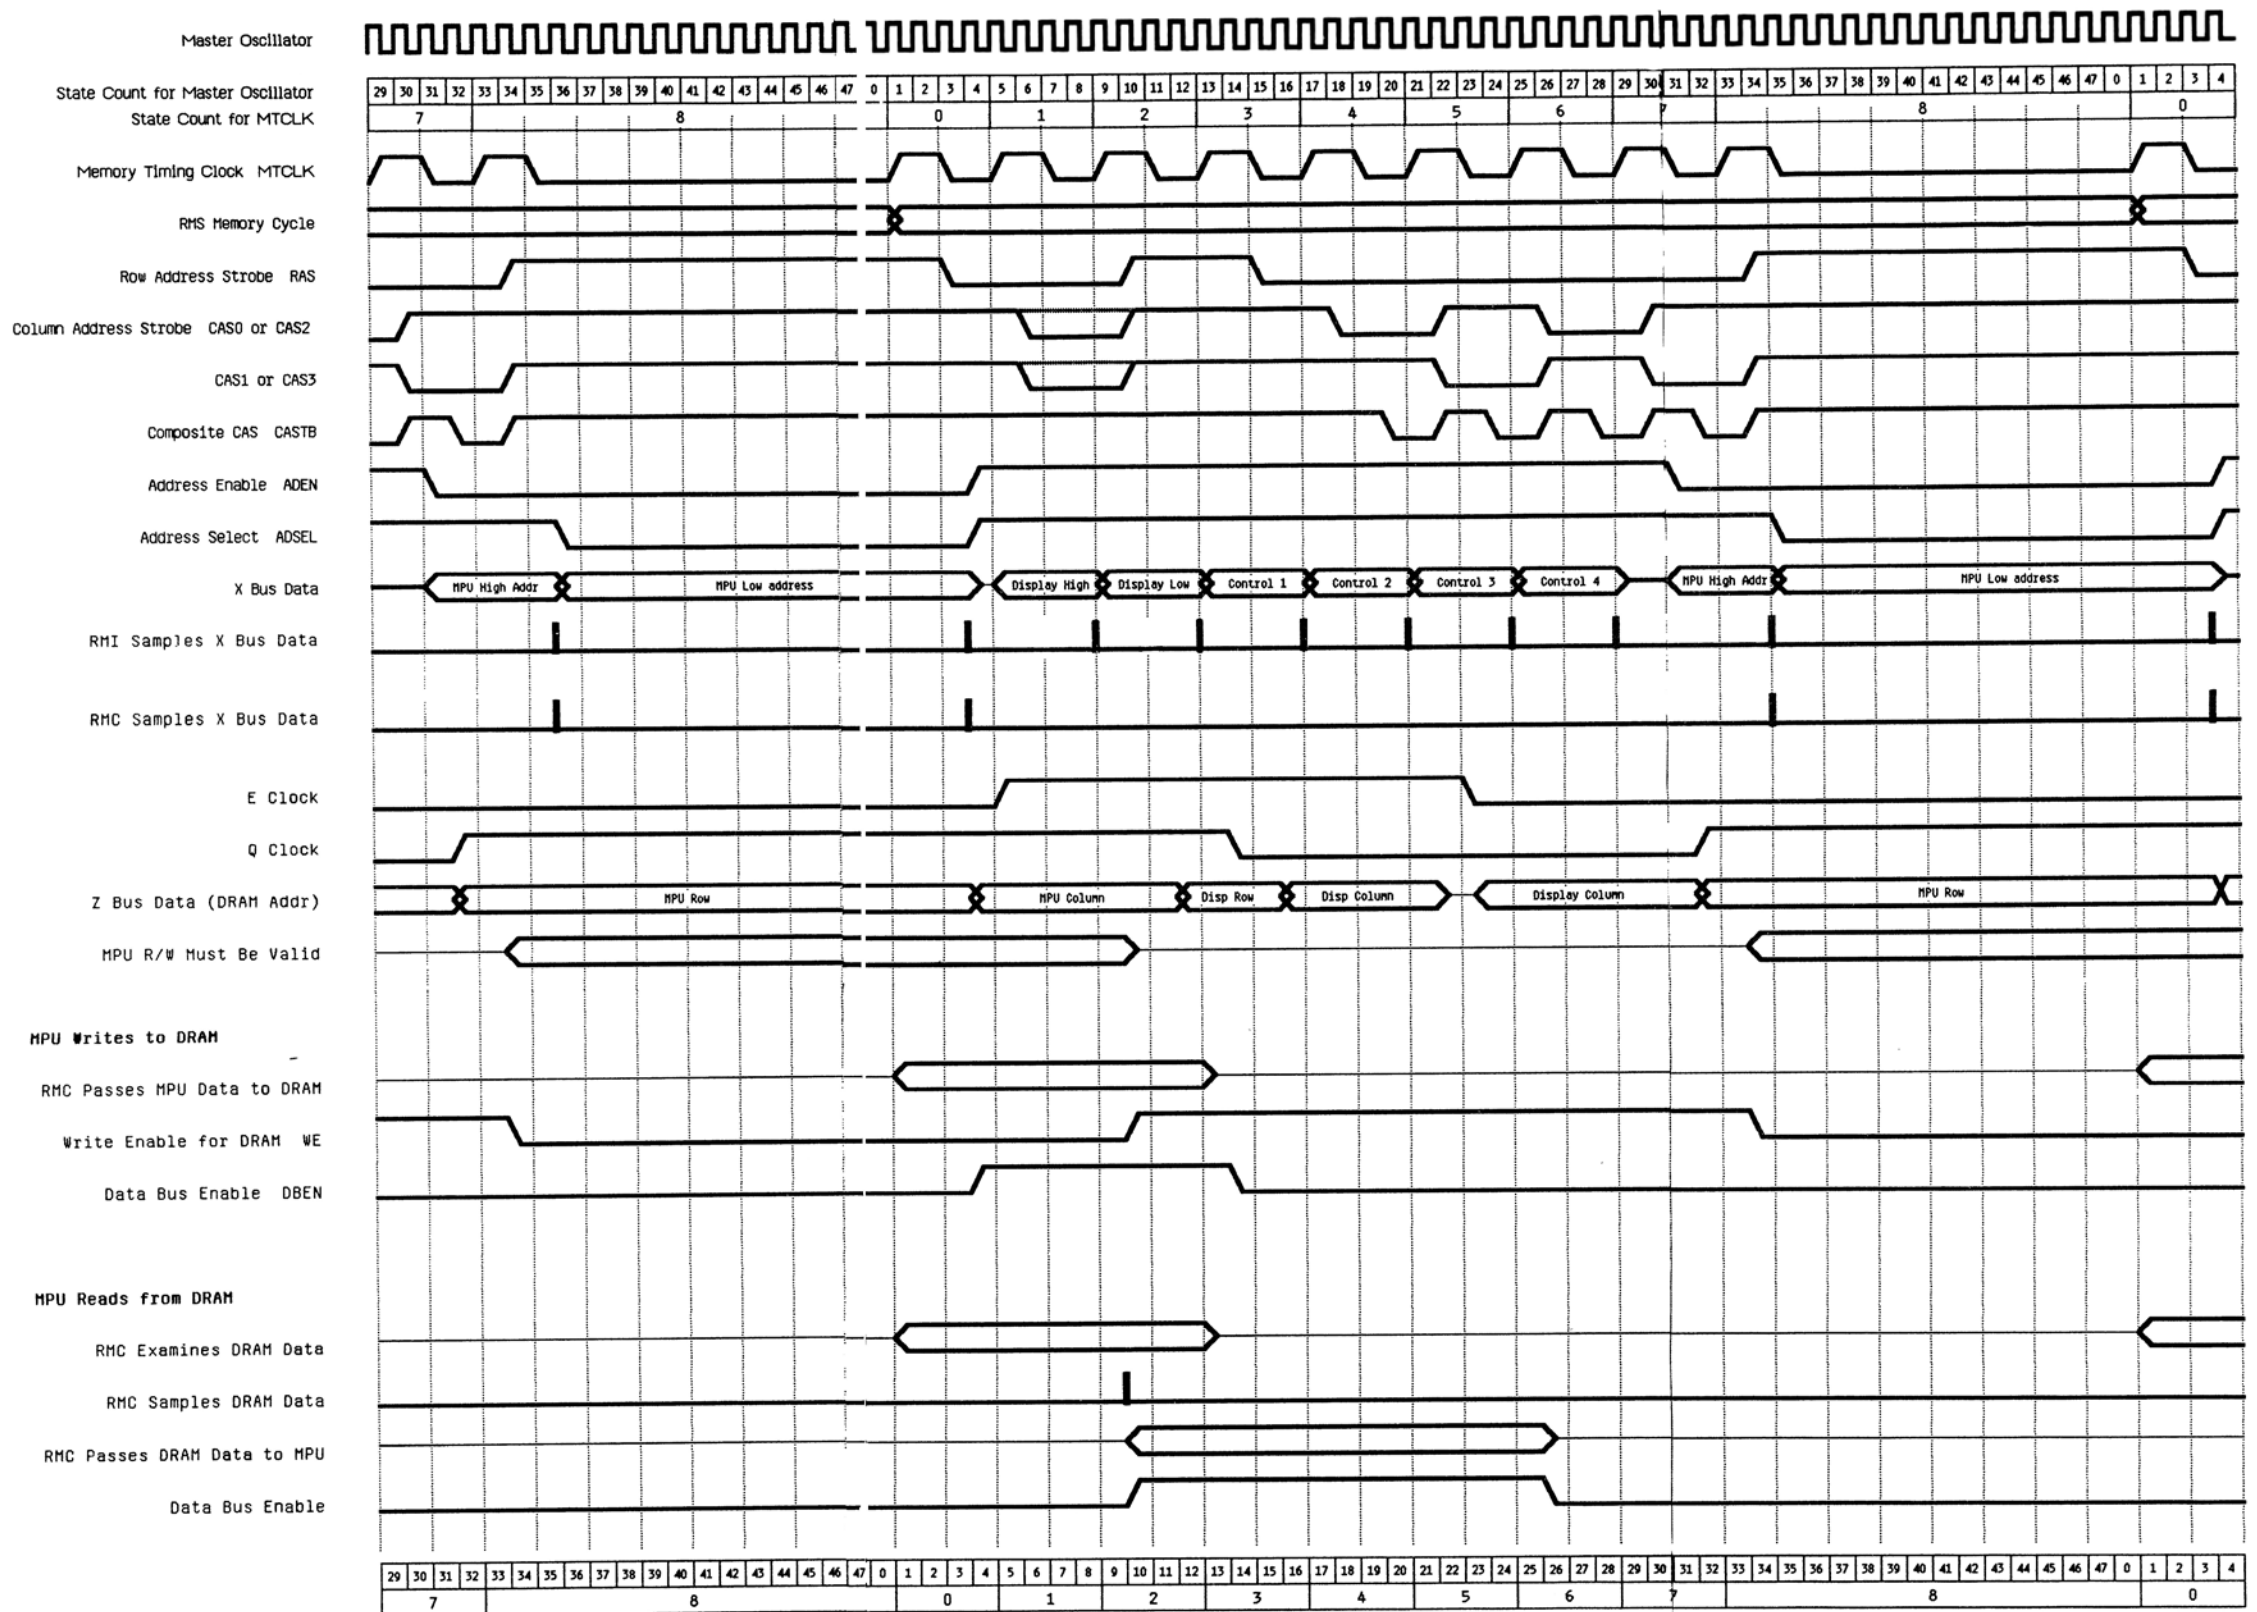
Master Oscillator

State Count for Master Oscillator

| 29 | 30 | 31 | 32 | 33 | 34 | 35 | 36 | 37 | 38 | 39 | 40 | 41 | 42 | 43 | 44 | 45 | 46 | 47 | 0 | 1 | 2 | 3 | 4 | 5 | 6 | 7 | 8 | 9 | 10 | 11 | 12 | 13 | 14 | 15 | 16 | 17 | 18 | 19 | 20 | 21 | 22 | 23 | 24 | 25 | 26 | 27 | 28 | 29 | 30 | 31 | 32 | 33 | 34 | 35 | 36 | 37 | 38 | 39 | 40 | 41 | 42 | 43 | 44 | 45 | 46 | 47 | 0 | 1 | 2 | 3 | 4 |
|---|---|---|---|---|---|---|---|---|---|---|---|---|---|---|---|---|---|---|---|---|---|---|---|---|---|---|---|---|---|---|---|---|---|---|---|---|---|---|---|---|---|---|---|---|---|---|---|---|---|---|---|---|---|---|---|---|---|---|---|---|---|---|---|---|---|---|---|---|---|---|---|

State Count for MTCLK

7 8 0 1 2 3 4 5 6 7 8 0

Memory Timing Clock MTCLK

RMS Memory Cycle

Row Address Strobe RAS

Column Address Strobe CAS0 or CAS2

CAS1 or CAS3

Composite CAS CASTB

Address Enable ADEN

Address Select ADSEL

X Bus Data

MPU High Addr
MPU Low address
Display High
Display Low
Control 1
Control 2
Control 3
Control 4
MPU High Addr
MPU Low address

RMI Samples X Bus Data

RMC Samples X Bus Data

E Clock

Q Clock

Z Bus Data (DRAM Addr)

MPU Row
MPU Column
Disp Row
Disp Column
Display Column
MPU Row

MPU R/W Must Be Valid

MPU Writes to DRAM

RMC Passes MPU Data to DRAM

Write Enable for DRAM WE

Data Bus Enable DBEN

MPU Reads from DRAM

RMC Examines DRAM Data

RMC Samples DRAM Data

RMC Passes DRAM Data to MPU

Data Bus Enable

| 29 | 30 | 31 | 32 | 33 | 34 | 35 | 36 | 37 | 38 | 39 | 40 | 41 | 42 | 43 | 44 | 45 | 46 | 47 | 0 | 1 | 2 | 3 | 4 | 5 | 6 | 7 | 8 | 9 | 10 | 11 | 12 | 13 | 14 | 15 | 16 | 17 | 18 | 19 | 20 | 21 | 22 | 23 | 24 | 25 | 26 | 27 | 28 | 29 | 30 | 31 | 32 | 33 | 34 | 35 | 36 | 37 | 38 | 39 | 40 | 41 | 42 | 43 | 44 | 45 | 46 | 47 | 0 | 1 | 2 | 3 | 4 |
|---|---|---|---|---|---|---|---|---|---|---|---|---|---|---|---|---|---|---|---|---|---|---|---|---|---|---|---|---|---|---|---|---|---|---|---|---|---|---|---|---|---|---|---|---|---|---|---|---|---|---|---|---|---|---|---|---|---|---|---|---|---|---|---|---|---|---|---|---|---|---|---|

7 8 0 1 2 3 4 5 6 7 8 0